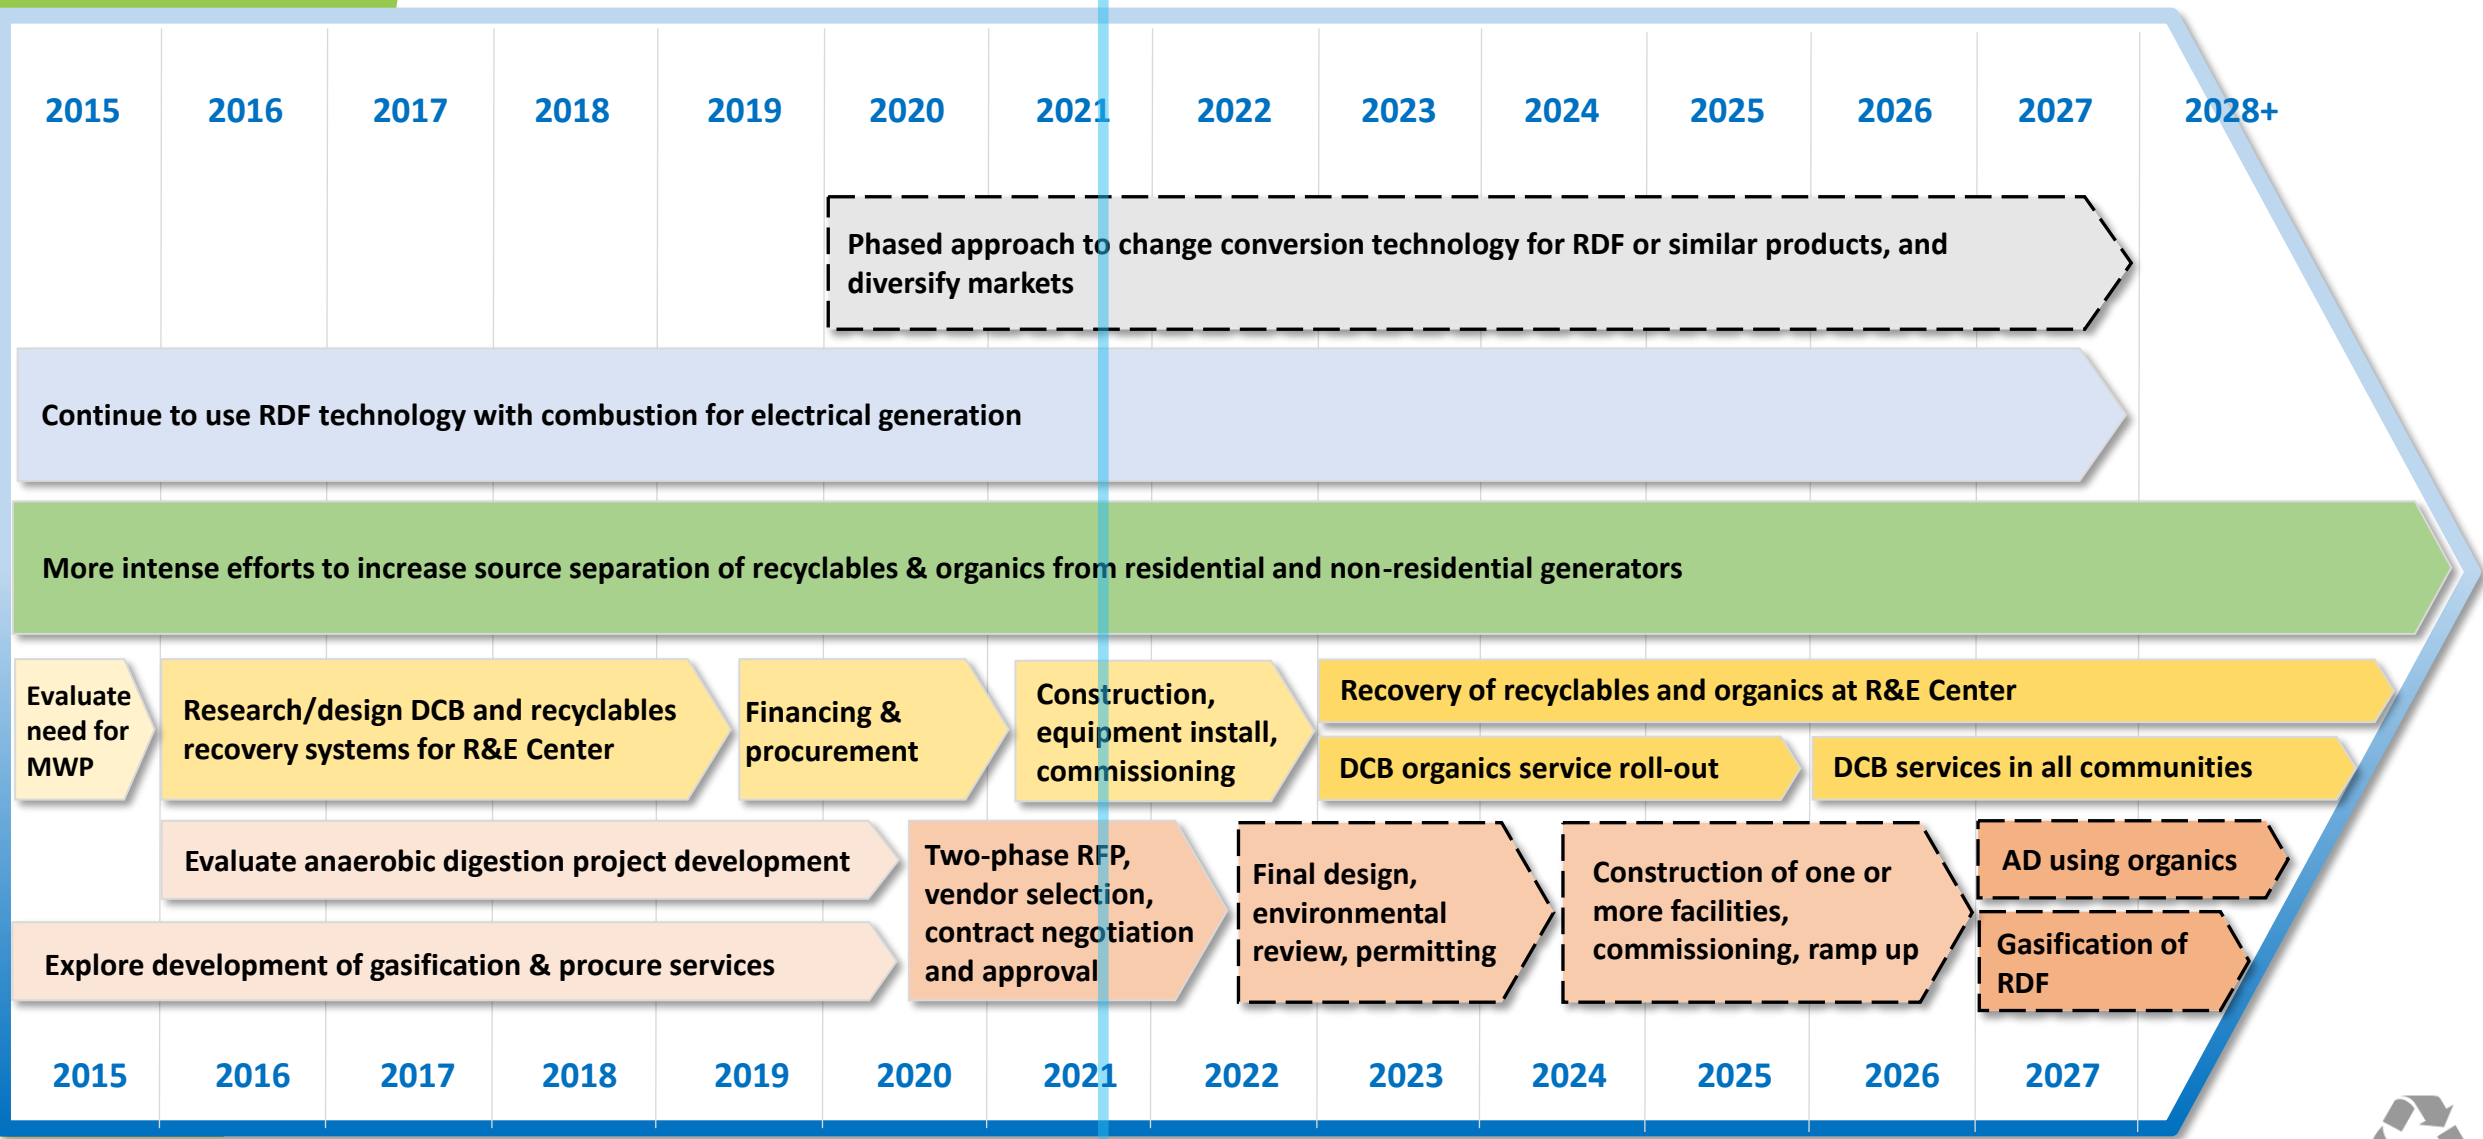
2015 2016 2017 2018 2019 2020 2021 2022 2023 2024 2025 2026 2027 2028+

Phased approach to change conversion technology for RDF or similar products, and diversify markets

Continue to use RDF technology with combustion for electrical generation

More intense efforts to increase source separation of recyclables & organics from residential and non-residential generators

Evaluate need for MWP

Research/design DCB and recyclables recovery systems for R&E Center

Financing & procurement

Construction, equipment install, commissioning

Recovery of recyclables and organics at R&E Center

DCB organics service roll-out

DCB services in all communities

Evaluate anaerobic digestion project development

Two-phase RFP, vendor selection, contract negotiation and approval

Final design, environmental review, permitting

Construction of one or more facilities, commissioning, ramp up

AD using organics

Explore development of gasification & procure services

Gasification of RDF

2015 2016 2017 2018 2019 2020 2021 2022 2023 2024 2025 2026 2027